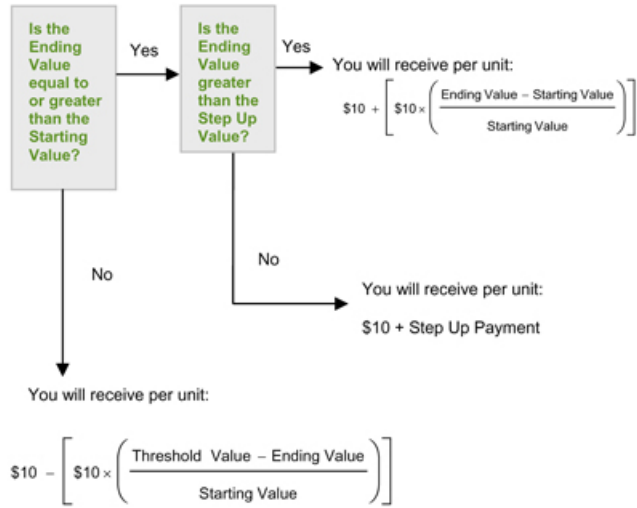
Is the Ending Value equal to or greater than the Starting Value?

Yes

Is the Ending Value greater than the Step Up Value?

Yes

You will receive per unit:

$\$10 + \left[\$10 \times \left(\frac{\text{Ending Value} - \text{Starting Value}}{\text{Starting Value}}\right)\right]$

No

You will receive per unit:

$10 + Step Up Payment

No

You will receive per unit:

$\$10 - \left[\$10 \times \left(\frac{\text{Threshold Value} - \text{Ending Value}}{\text{Starting Value}}\right)\right]$